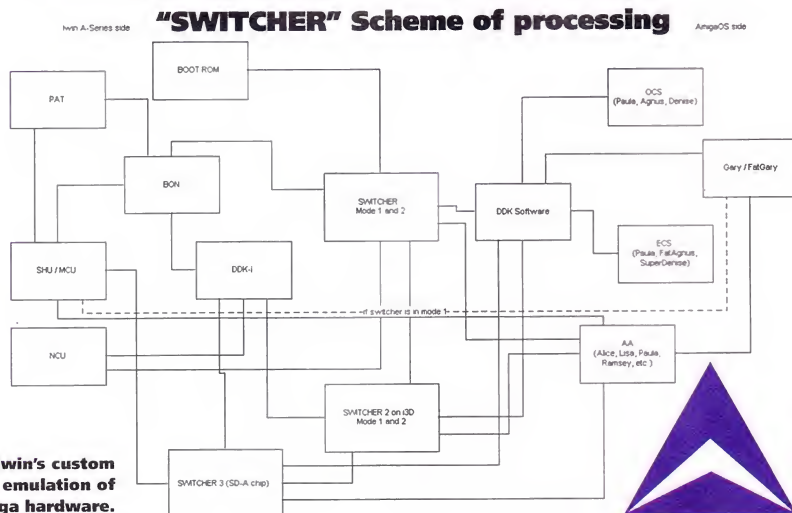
Iwin A-Series side

"SWITCHER" Scheme of processing

AmigaOS side

BOOT ROM

PAT

OCS
(Paula, Agnus, Denise)

BON

Gary / FatGary

SWITCHER
Mode 1 and 2

DDK Software

ECS
(Paula, FatAgnus, SuperDenise)

SHU / MCU

DDK-I

if switcher is in mode 1

NCU

AA
(Alice, Lisa, Paula, Ramsey, etc.)

SWITCHER 2 on i3D
Mode 1 and 2

SWITCHER 3 (SD-A chip)

win's custom
emulation of
ga hardware.